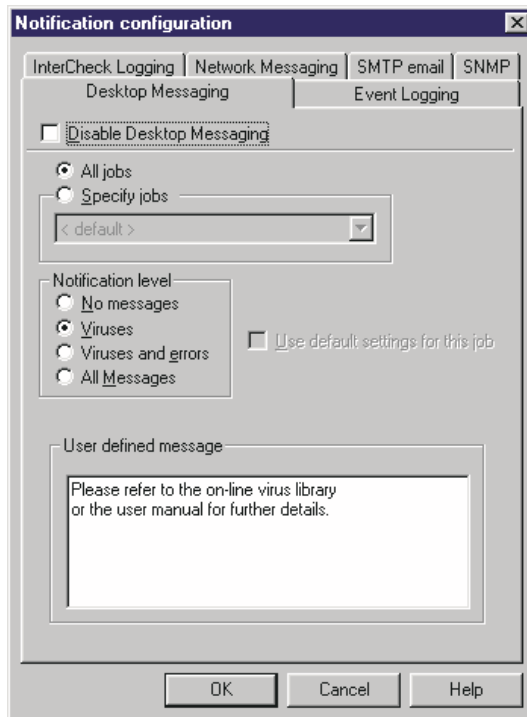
Notification configuration

InterCheck Logging | Network Messaging | SMTP email | SNMP

Desktop Messaging | Event Logging

Disable Desktop Messaging

All jobs

Specify jobs

< default >

Notification level

No messages

Viruses

Viruses and errors

All Messages

Use default settings for this job

User defined message

Please refer to the on-line virus library
or the user manual for further details.

OK

Cancel

Help